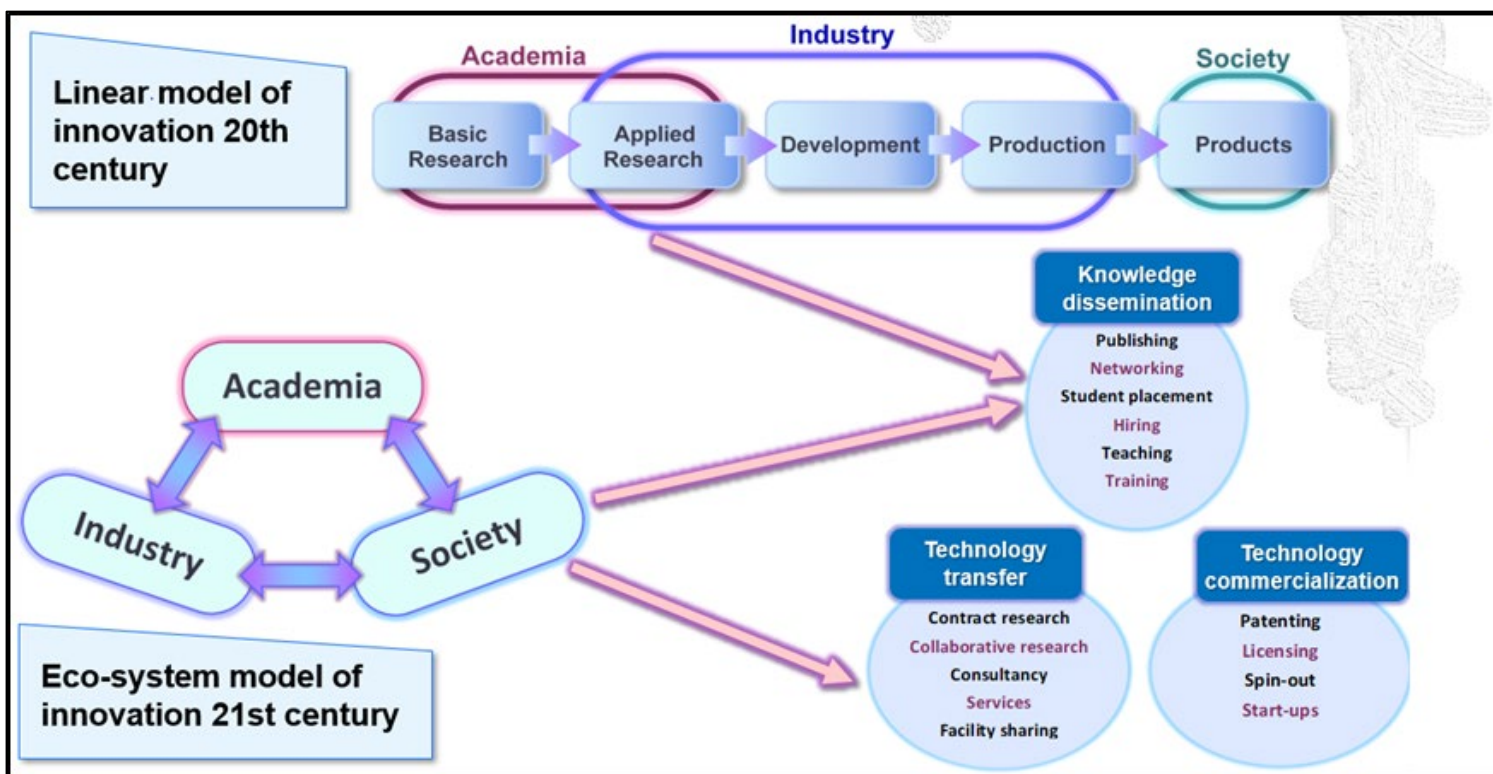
Linear model of innovation 20th century

Academia

Industry

Society

Basic Research

Applied Research

Development

Production

Products

Knowledge dissemination

Publishing
Networking
Student placement
Hiring
Teaching
Training

Academia

Industry

Society

Technology transfer

Contract research
Collaborative research
Consultancy
Services
Facility sharing

Technology commercialization

Patenting
Licensing
Spin-out
Start-ups

Eco-system model of innovation 21st century